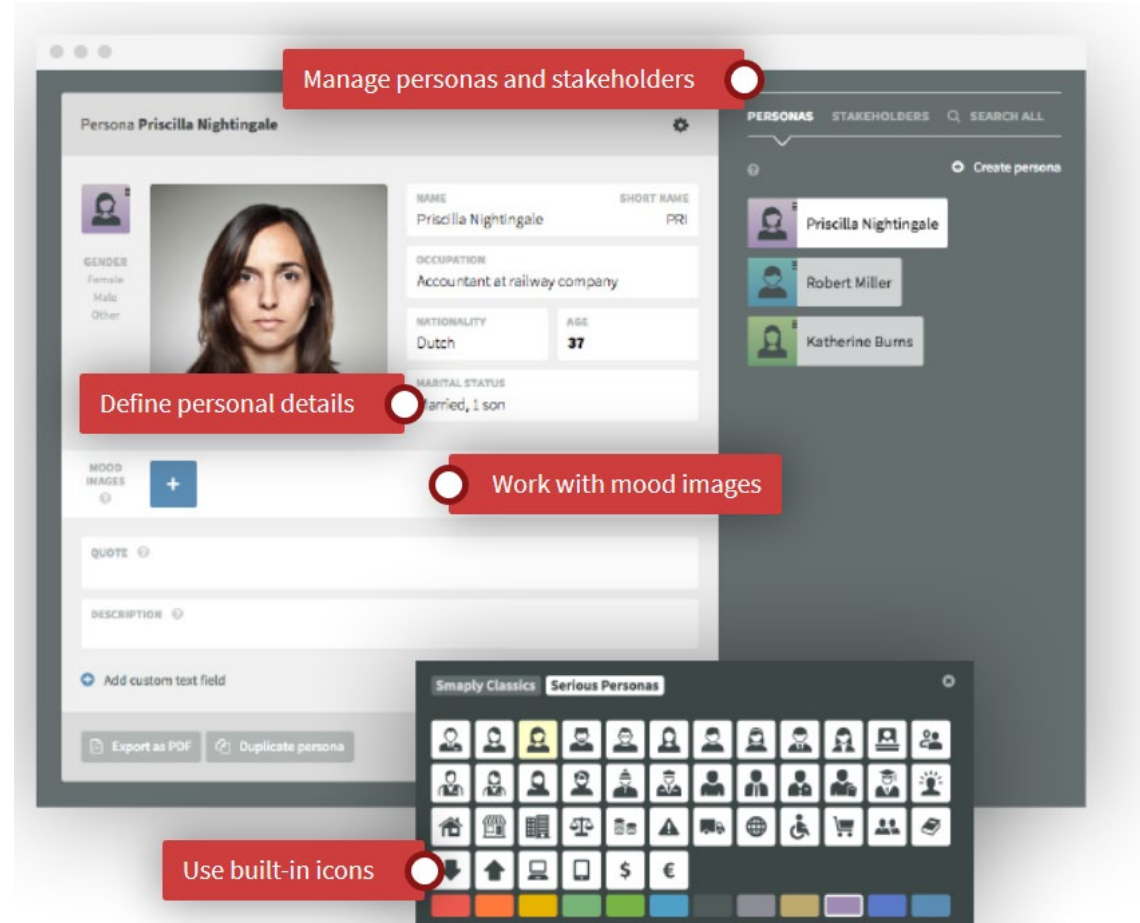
Manage personas and stakeholders

Persona Priscilla Nightingale

GENDER
Female
Male
Other

NAME
Priscilla Nightingale

SHORT NAME
PRI

OCCUPATION
Accountant at railway company

NATIONALITY
Dutch

AGE
37

MARITAL STATUS
Married, 1 son

Define personal details

MOOD IMAGES

+

Work with mood images

QUOTE

DESCRIPTION

Add custom text field

Export as PDF

Duplicate persona

PERSONAS

STAKEHOLDERS

SEARCH ALL

Create persona

Priscilla Nightingale

Robert Miller

Katherine Burns

Smaply Classics

Serious Personas

$

€

Use built-in icons